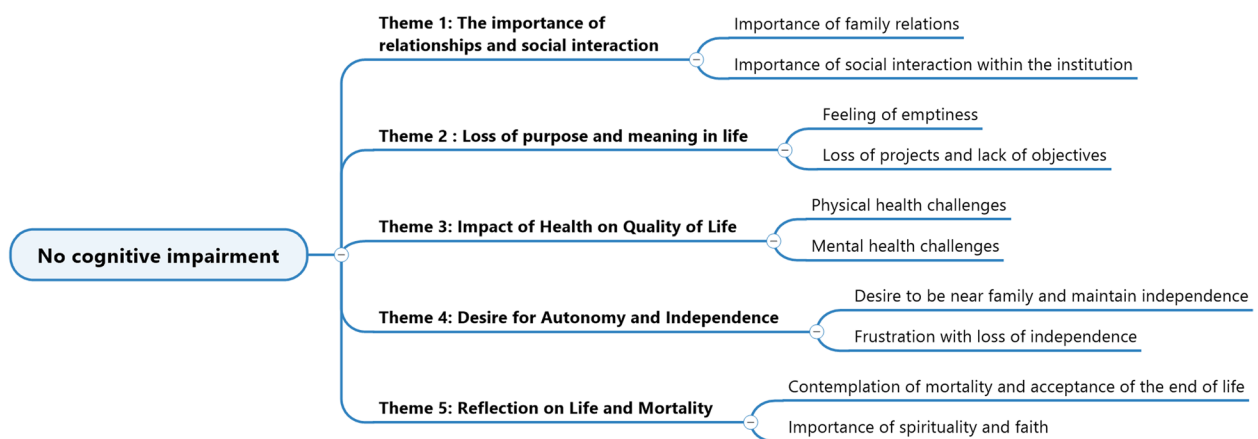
No cognitive impairment

Theme 1: The importance of relationships and social interaction

Importance of family relations

Importance of social interaction within the institution

Theme 2 : Loss of purpose and meaning in life

Feeling of emptiness

Loss of projects and lack of objectives

Theme 3: Impact of Health on Quality of Life

Physical health challenges

Mental health challenges

Theme 4: Desire for Autonomy and Independence

Desire to be near family and maintain independence

Frustration with loss of independence

Theme 5: Reflection on Life and Mortality

Contemplation of mortality and acceptance of the end of life

Importance of spirituality and faith